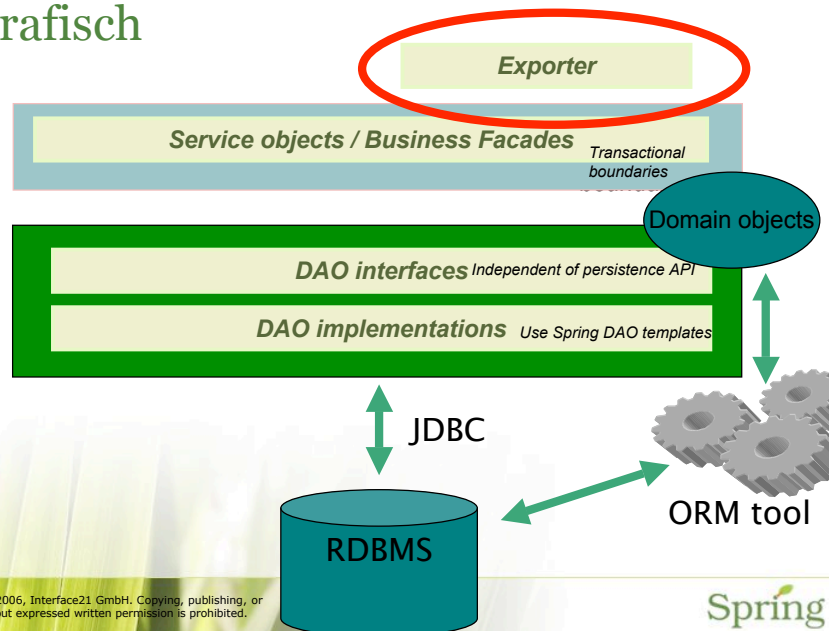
rafisch

Exporter

Service objects / Business Facades

Transactional boundaries

Domain objects

DAO interfaces Independent of persistence API

DAO implementations Use Spring DAO templates

JDBC

ORM tool

RDBMS

2006, Interface21 GmbH. Copying, publishing, or ut expressed written permission is prohibited.

Spring